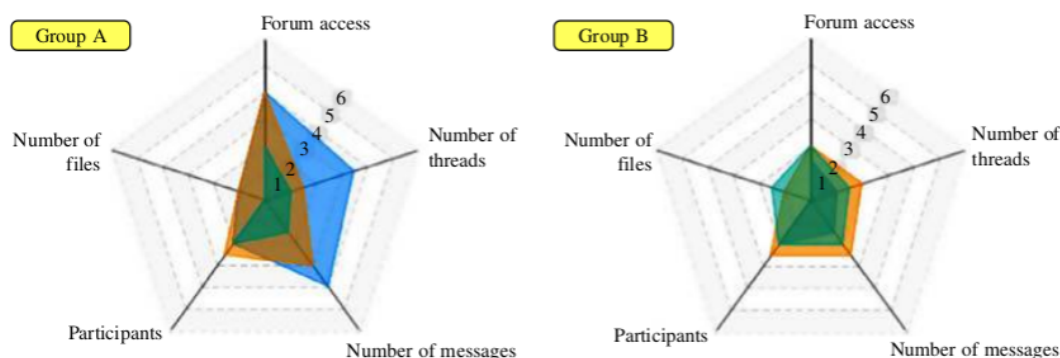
Group A

Forum access

Number of threads

Number of messages

Participants

Number of files

1
2
3
4
5
6

Group B

Forum access

Number of threads

Number of messages

Participants

Number of files

1
2
3
4
5
6